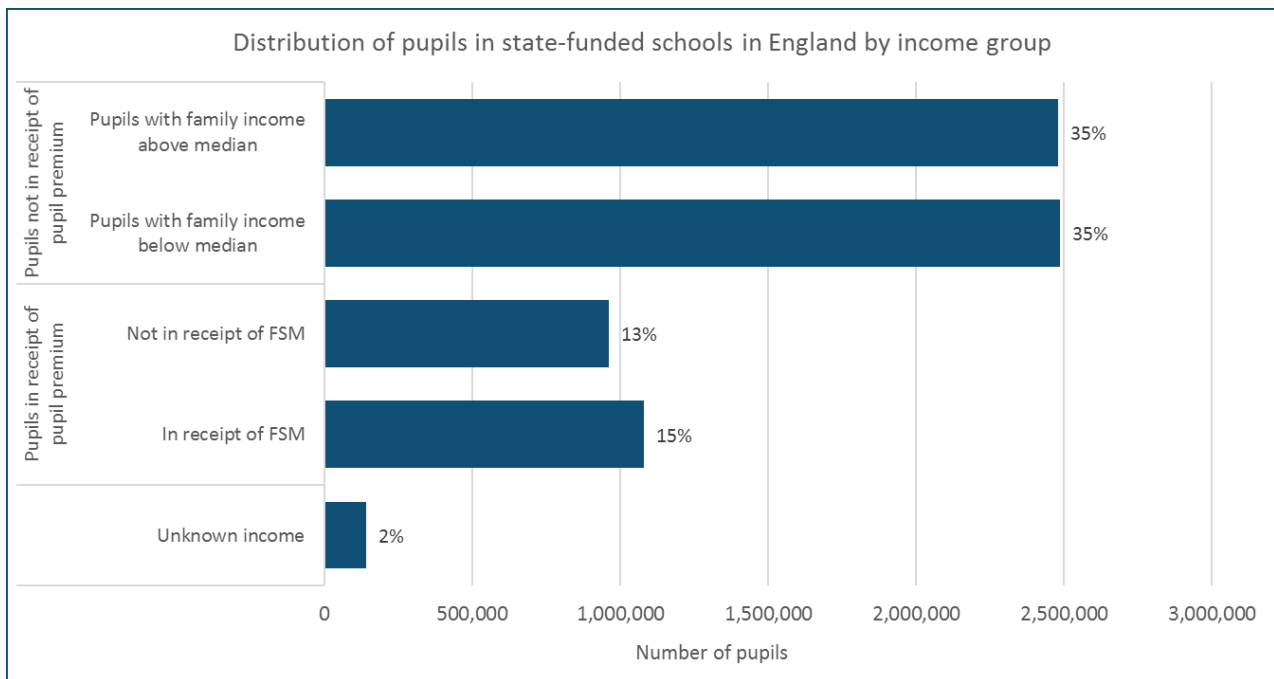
Distribution of pupils in state-funded schools in England by income group

Pupils not in receipt of pupil premium

Pupils with family income above median

35%

Pupils with family income below median

35%

Pupils in receipt of pupil premium

Not in receipt of FSM

13%

In receipt of FSM

15%

Unknown income

2%

0
500,000
1,000,000
1,500,000
2,000,000
2,500,000
3,000,000

Number of pupils